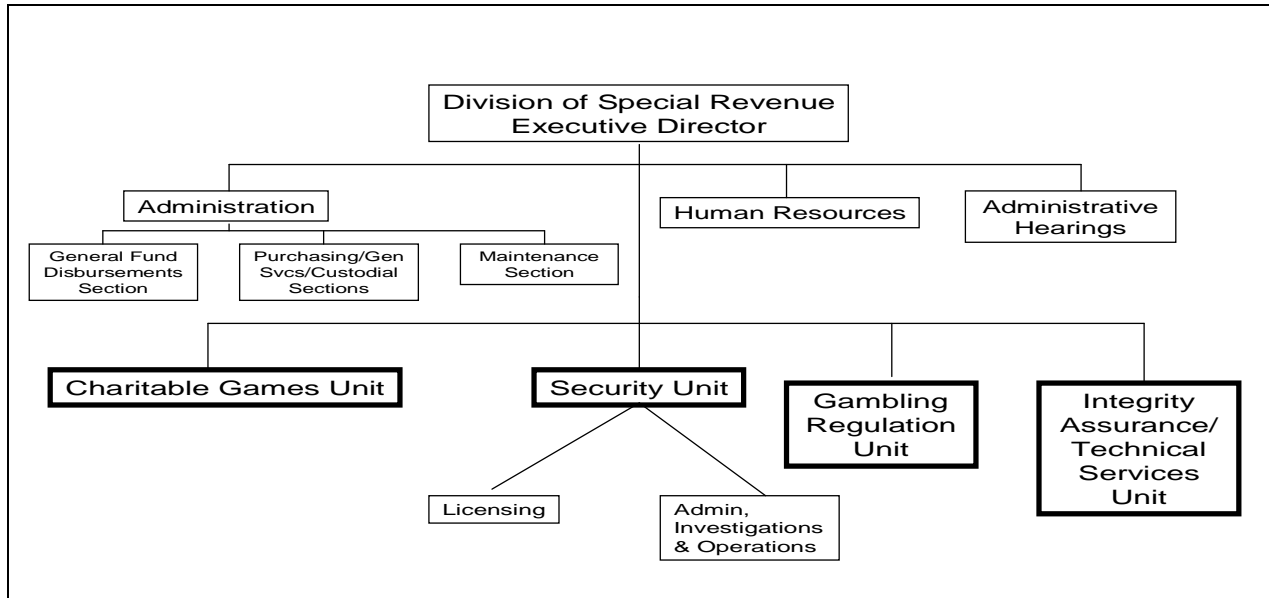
Division of Special Revenue
Executive Director

Administration

General Fund Disbursements Section

Purchasing/Gen Svcs/Custodial Sections

Maintenance Section

Human Resources

Administrative Hearings

Charitable Games Unit

Security Unit

Gambling Regulation Unit

Integrity Assurance/ Technical Services Unit

Licensing

Admin, Investigations & Operations